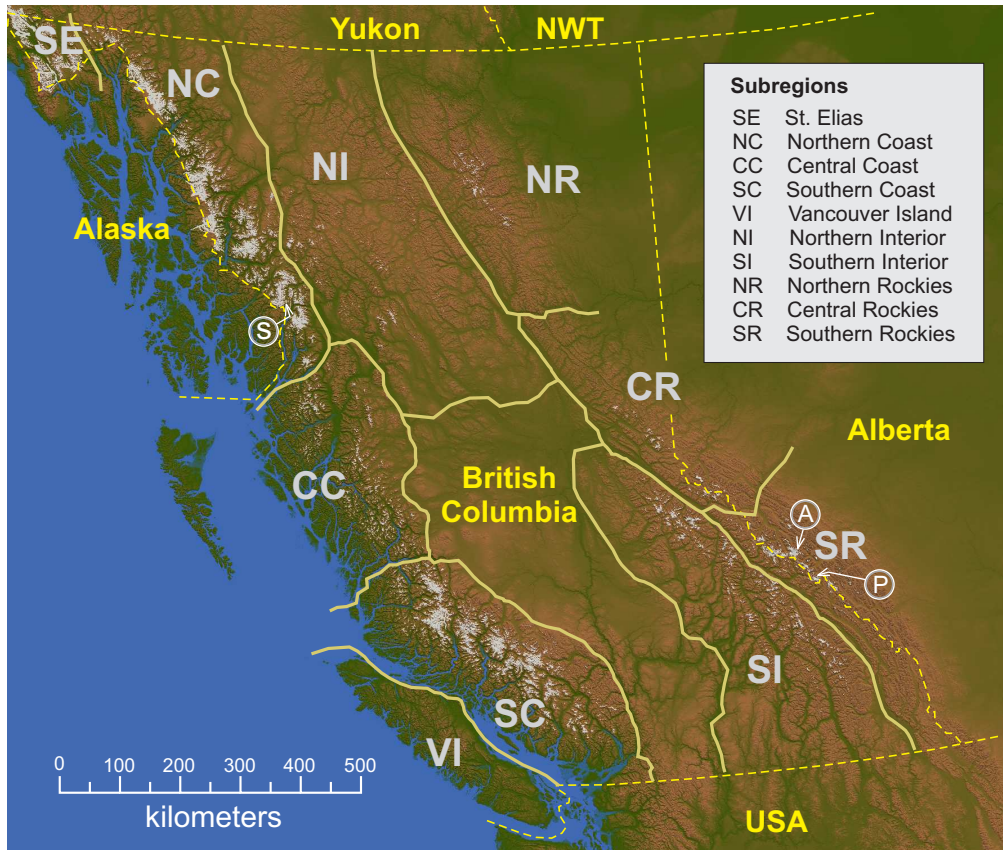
SE
Yukon
NWT
NC
NI
NR
Alaska
S
CR
Alberta
CC
British Columbia
A
SR
P
SI
SC
VI
USA

Subregions
SE St. Elias
NC Northern Coast
CC Central Coast
SC Southern Coast
VI Vancouver Island
NI Northern Interior
SI Southern Interior
NR Northern Rockies
CR Central Rockies
SR Southern Rockies

0 100 200 300 400 500
kilometers